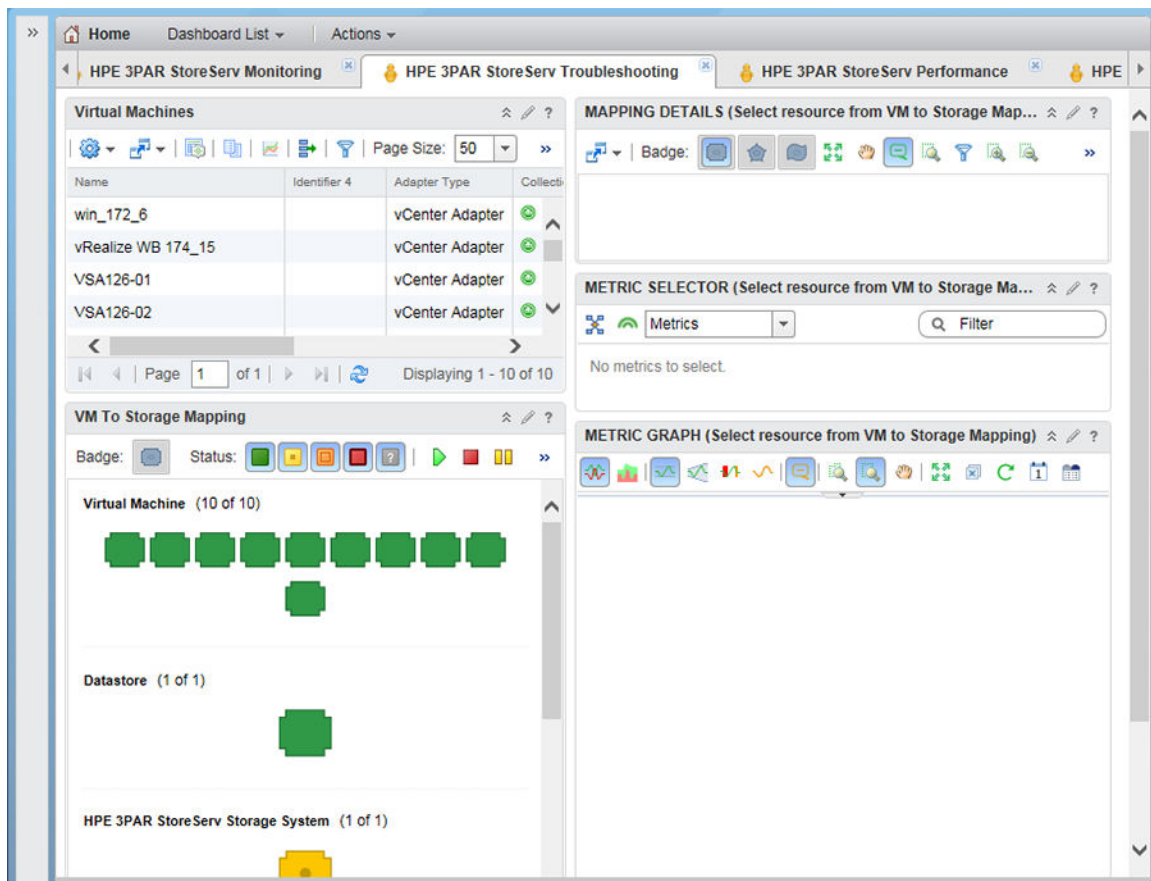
Home Dashboard List Actions

HPE 3PAR StoreServ Monitoring | HPE 3PAR StoreServ Troubleshooting | HPE 3PAR StoreServ Performance | HPE

Virtual Machines

Page Size: 50

| Name | Identifier 4 | Adapter Type | Collecti |
|---|---|---|---|
| win_172_6 | | vCenter Adapter | |
| vRealize WB 174_15 | | vCenter Adapter | |
| VSA126-01 | | vCenter Adapter | |
| VSA126-02 | | vCenter Adapter | |

Page 1 of 1 Displaying 1 - 10 of 10

VM To Storage Mapping

Badge: Status:

Virtual Machine (10 of 10)

Datastore (1 of 1)

HPE 3PAR StoreServ Storage System (1 of 1)

MAPPING DETAILS (Select resource from VM to Storage Map...

Badge:

METRIC SELECTOR (Select resource from VM to Storage Ma...

Metrics Filter

No metrics to select.

METRIC GRAPH (Select resource from VM to Storage Mapping)